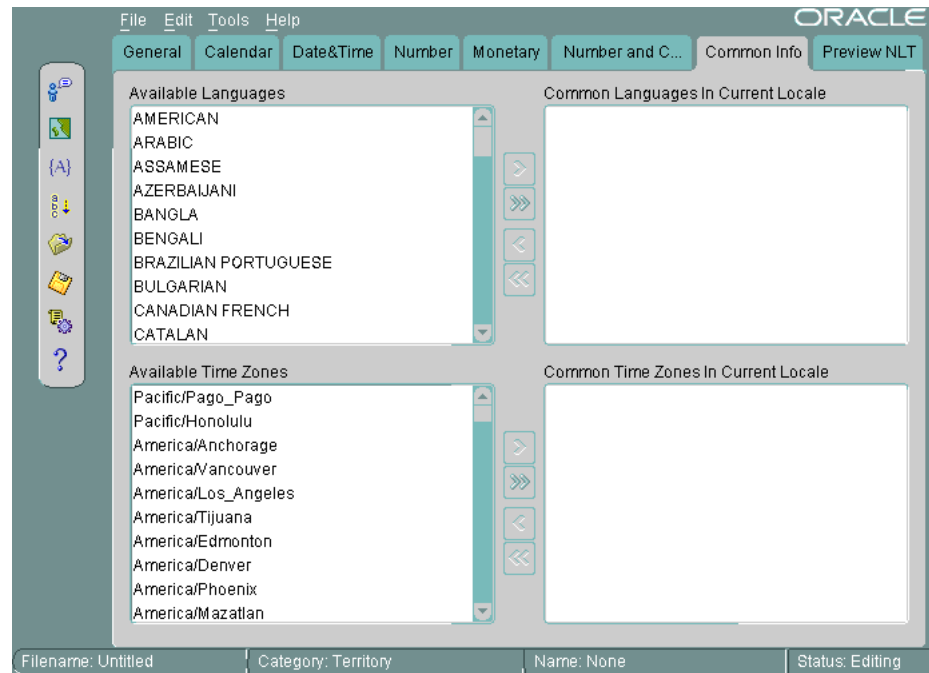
File Edit Tools Help

ORACLE

General | Calendar | Date&Time | Number | Monetary | Number and C... | Common Info | Preview NLT

{A}

?

Available Languages

AMERICAN
ARABIC
ASSAMESE
AZERBAIJANI
BANGLA
BENGALI
BRAZILIAN PORTUGUESE
BULGARIAN
CANADIAN FRENCH
CATALAN

Common Languages In Current Locale

Available Time Zones

Pacific/Pago_Pago
Pacific/Honolulu
America/Anchorage
America/Vancouver
America/Los_Angeles
America/Tijuana
America/Edmonton
America/Denver
America/Phoenix
America/Mazatlan

Common Time Zones In Current Locale

Filename: Untitled | Category: Territory | Name: None | Status: Editing